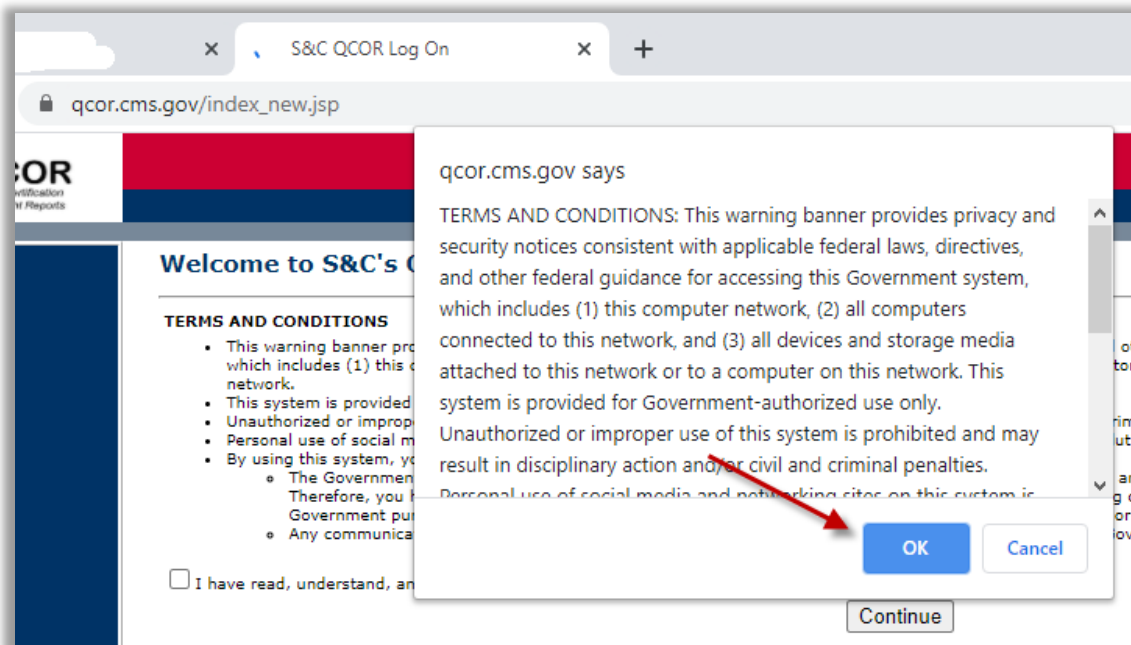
S&C QCOR Log On

qcor.cms.gov/index_new.jsp

COR
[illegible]ertification
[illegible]nt Reports

Welcome to S&C's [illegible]

TERMS AND CONDITIONS
- This warning banner pro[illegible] which includes (1) this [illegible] network.
- This system is provided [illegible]
- Unauthorized or improp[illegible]
- Personal use of social m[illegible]
- By using this system, yo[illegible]
  - The Governmen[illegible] Therefore, you h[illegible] Government pur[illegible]
  - Any communica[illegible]

I have read, understand, an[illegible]

Continue

qcor.cms.gov says

TERMS AND CONDITIONS: This warning banner provides privacy and security notices consistent with applicable federal laws, directives, and other federal guidance for accessing this Government system, which includes (1) this computer network, (2) all computers connected to this network, and (3) all devices and storage media attached to this network or to a computer on this network. This system is provided for Government-authorized use only. Unauthorized or improper use of this system is prohibited and may result in disciplinary action and/or civil and criminal penalties. Personal use of social media and networking sites on this system is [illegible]

OK

Cancel